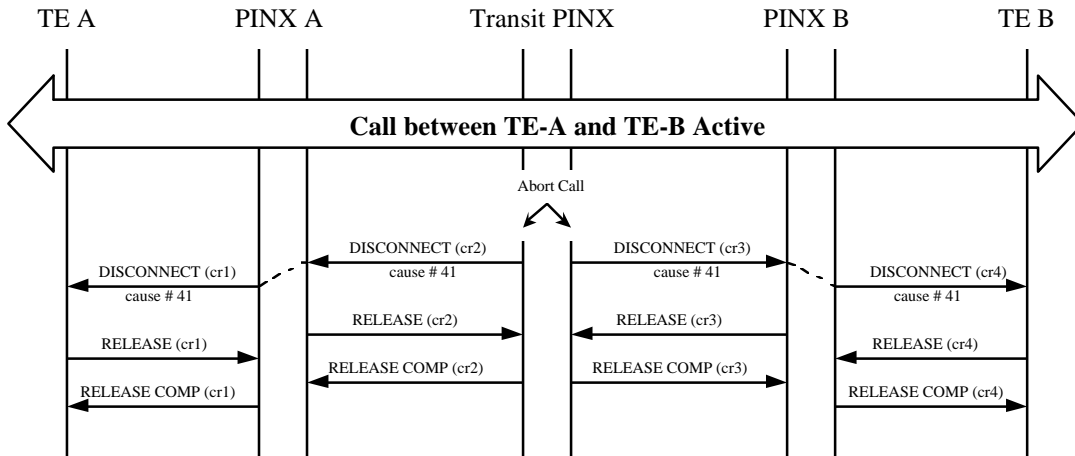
TE A PINX A Transit PINX PINX B TE B

Call between TE-A and TE-B Active

Abort Call

DISCONNECT (cr2)
cause # 41

DISCONNECT (cr3)
cause # 41

DISCONNECT (cr1)
cause # 41

DISCONNECT (cr4)
cause # 41

RELEASE (cr2)

RELEASE (cr3)

RELEASE (cr1)

RELEASE (cr4)

RELEASE COMP (cr2)

RELEASE COMP (cr3)

RELEASE COMP (cr1)

RELEASE COMP (cr4)